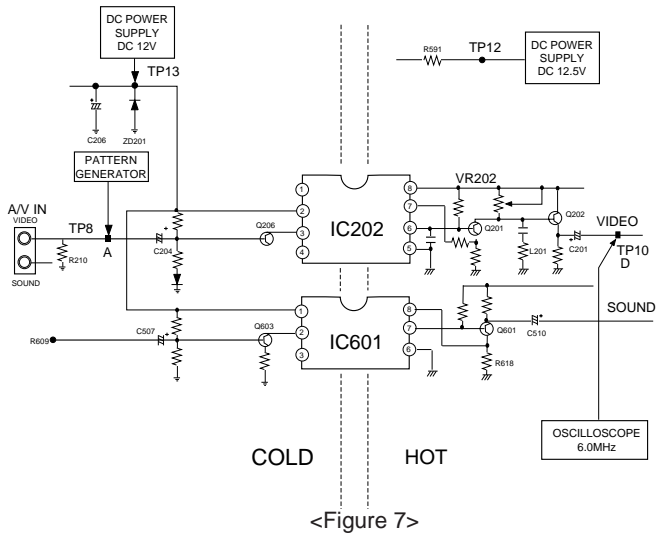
DC POWER SUPPLY DC 12V

TP13

C206

ZD201

PATTERN GENERATOR

A/V IN

VIDEO

TP8

R210

SOUND

A

C204

Q206

1
2
3
4

IC202

8
7
6
5

VR202

Q201

L201

C201

Q202

VIDEO

TP10

D

R591

TP12

DC POWER SUPPLY DC 12.5V

C507

R609

Q603

1
2
3

IC601

8
7
6

Q601

C510

SOUND

R618

OSCILLOSCOPE 6.0MHz

COLD

HOT

<Figure 7>